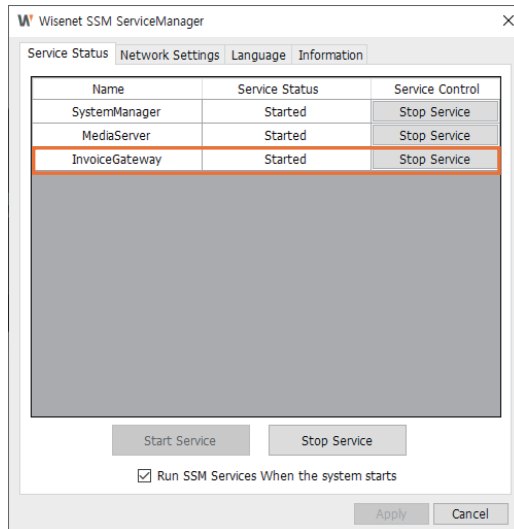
W Wisenet SSM ServiceManager ×

Service Status | Network Settings | Language | Information

| Name | Service Status | Service Control |
|---|---|---|
| SystemManager | Started | Stop Service |
| MediaServer | Started | Stop Service |
| InvoiceGateway | Started | Stop Service |

Start Service | Stop Service

☑ Run SSM Services When the system starts

Apply | Cancel